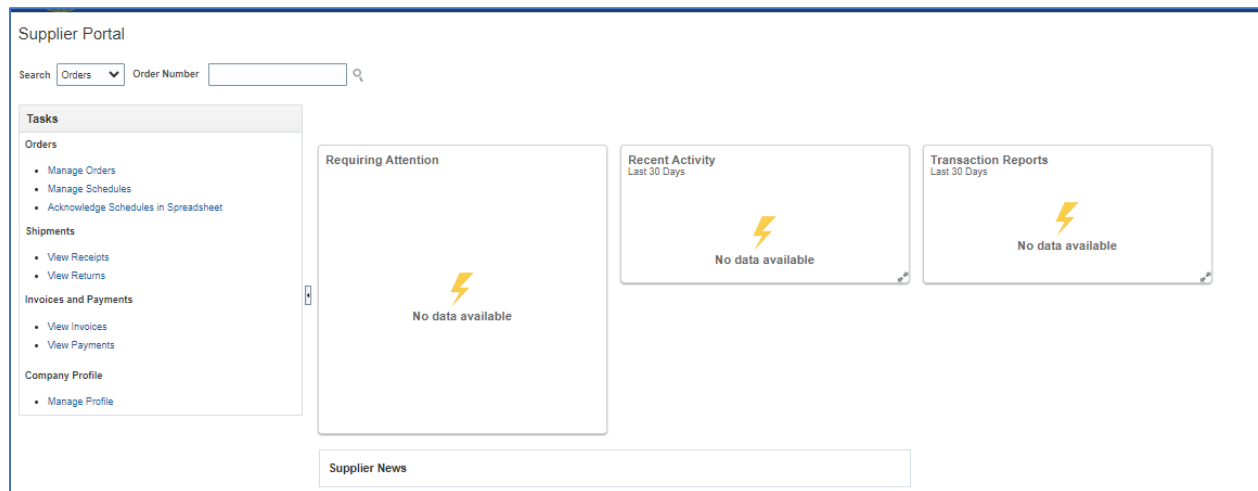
Supplier Portal

Search Orders Order Number

Tasks

Orders

- Manage Orders
- Manage Schedules
- Acknowledge Schedules in Spreadsheet

Shipments

- View Receipts
- View Returns

Invoices and Payments

- View Invoices
- View Payments

Company Profile

- Manage Profile

Requiring Attention

No data available

Recent Activity
Last 30 Days

No data available

Transaction Reports
Last 30 Days

No data available

Supplier News